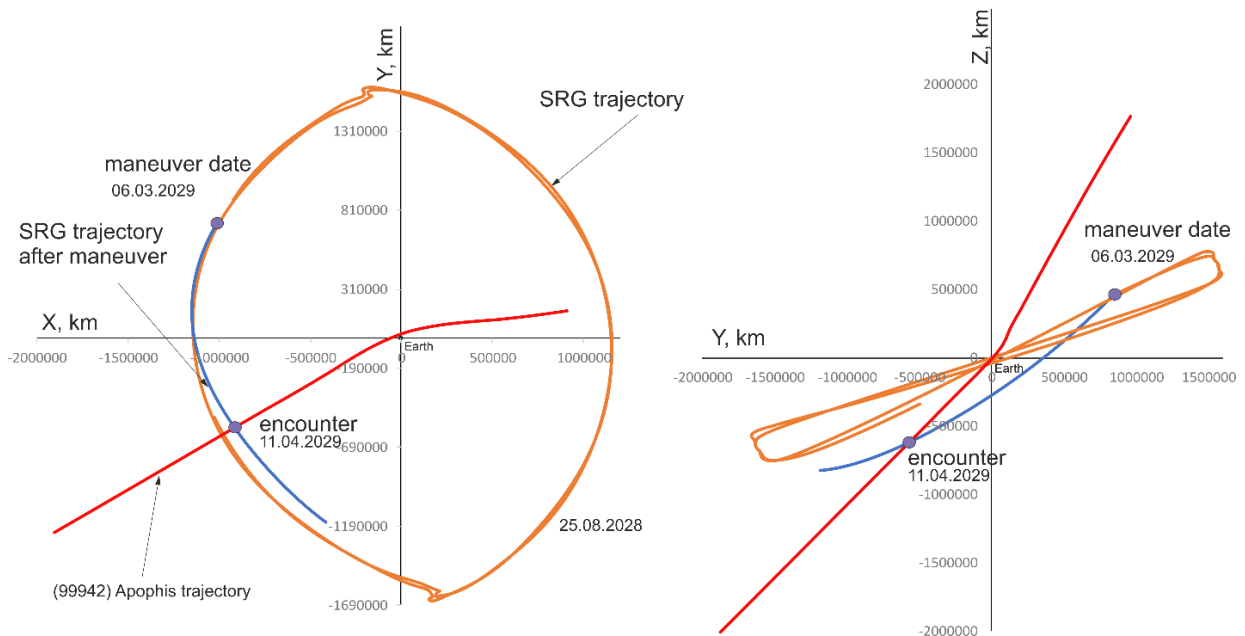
Y, km

SRG trajectory

1310000

maneuver date
06.03.2029

810000

SRG trajectory
after maneuver

310000

X, km

-2000000
-1500000
-1000000
-500000
0
500000
1000000

Earth

-190000

encounter
11.04.2029

-690000

-1190000

25.08.2028

(99942) Apophis trajectory

-1690000

Z, km

2000000

1500000

1000000

maneuver date
06.03.2029

500000

Y, km

0

-2000000
-1500000
-1000000
-500000
0
500000
1000000
1500000

Earth

-500000

encounter
11.04.2029

-1000000

-1500000

-2000000